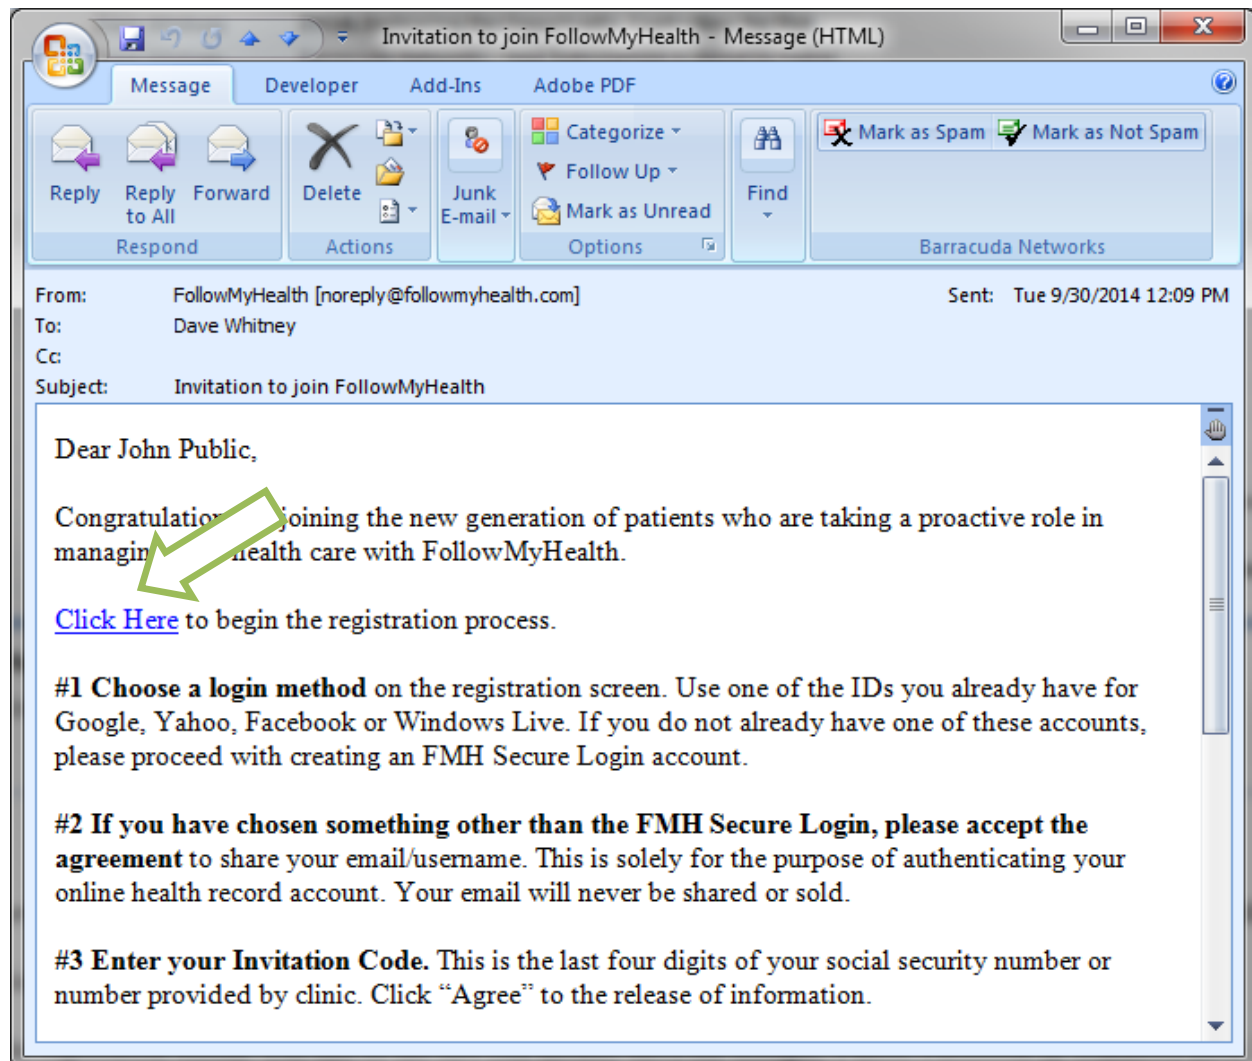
Invitation to join FollowMyHealth - Message (HTML)

Message Developer Add-Ins Adobe PDF

Reply Reply to All Forward
Respond

Delete
Actions

Junk E-mail

Categorize Follow Up Mark as Unread
Options

Find

Mark as Spam Mark as Not Spam
Barracuda Networks

From: FollowMyHealth [noreply@followmyhealth.com]
Sent: Tue 9/30/2014 12:09 PM
To: Dave Whitney
Cc:
Subject: Invitation to join FollowMyHealth

Dear John Public,

Congratulatio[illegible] joining the new generation of patients who are taking a proactive role in managin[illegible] health care with FollowMyHealth.

Click Here to begin the registration process.

#1 Choose a login method on the registration screen. Use one of the IDs you already have for Google, Yahoo, Facebook or Windows Live. If you do not already have one of these accounts, please proceed with creating an FMH Secure Login account.

#2 If you have chosen something other than the FMH Secure Login, please accept the agreement to share your email/username. This is solely for the purpose of authenticating your online health record account. Your email will never be shared or sold.

#3 Enter your Invitation Code. This is the last four digits of your social security number or number provided by clinic. Click “Agree” to the release of information.